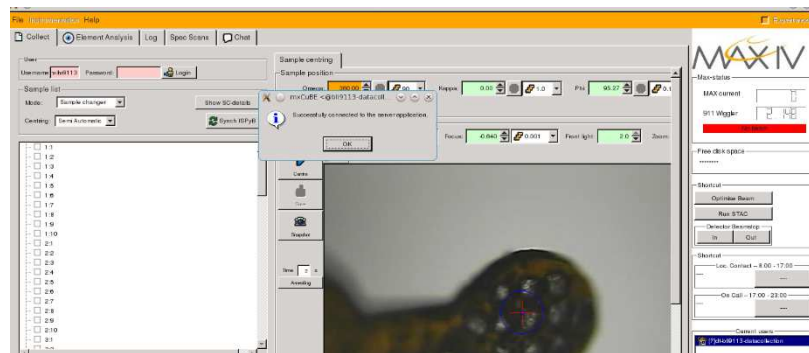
File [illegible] Help

Collect | Element Analysis | Log | Spec Scans | Chat

User
Username: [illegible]9113 Password: Login

Sample list
Mode: Sample changer
Show SC-details
Centring: Semi Automatic
Synch ISPyB

1:1
1:2
1:3
1:4
1:5
1:6
1:7
1:8
1:9
1:10
2:1
2:2
2:3
2:4
2:5
2:6
2:7
2:8
2:9
2:10
3:1

Sample centring
Sample position
Omega: 360.00
Kappa: 0.00 1.0
Phi: 90.27

mxCuBE <@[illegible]9113-datacoll
Successfully connected to the server application.
OK

Focus: -0.640 0.001
Front light: 2.0
Zoom:

Centre
Save
Snapshot
Time: 2 s
Annealing

MAX IV
Max-status
MAX current
911 Wiggler
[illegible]

Free disk space
--------

Shortcut
Optimise Beam
Run STAC
Detector Beamstop
In Out

Shortcut
Loc. Contact – 8.00 - 17.00
On Call – 17.00 - 23.00

Current users
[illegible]9113-datacollection